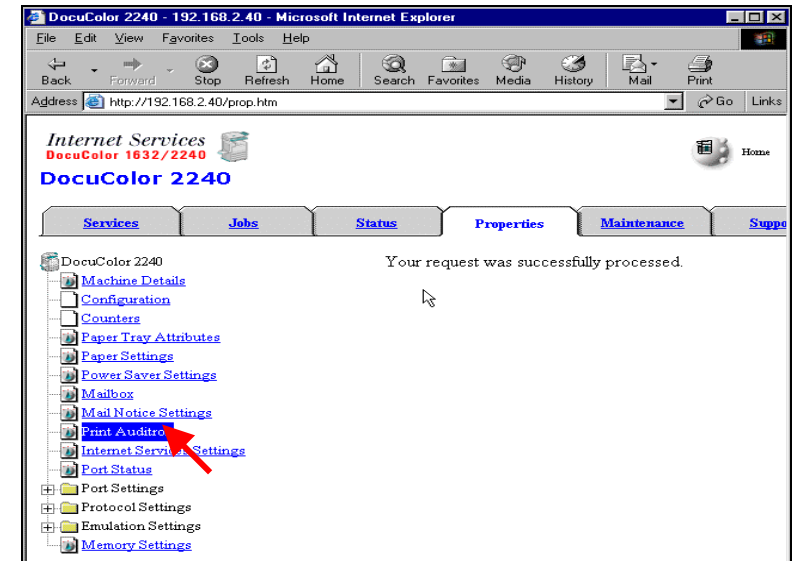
DocuColor 2240 - 192.168.2.40 - Microsoft Internet Explorer

File Edit View Favorites Tools Help

Back Forward Stop Refresh Home Search Favorites Media History Mail Print

Address http://192.168.2.40/prop.htm Go Links

Internet Services
DocuColor 1632/2240
DocuColor 2240

Home

Services Jobs Status Properties Maintenance Suppo

DocuColor 2240
Machine Details
Configuration
Counters
Paper Tray Attributes
Paper Settings
Power Saver Settings
Mailbox
Mail Notice Settings
Print Auditro
Internet Services Settings
Port Status
Port Settings
Protocol Settings
Emulation Settings
Memory Settings

Your request was successfully processed.